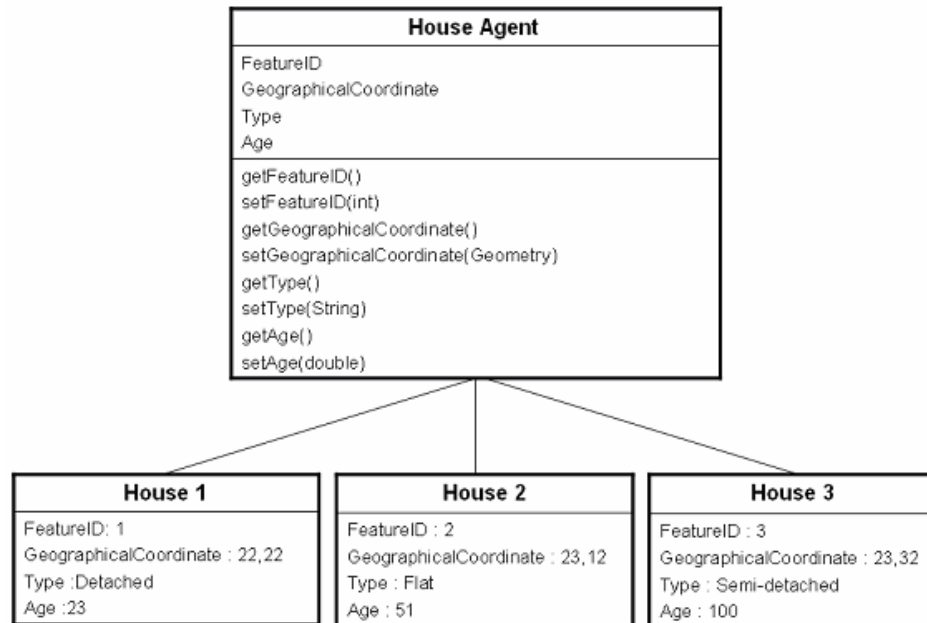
House Agent

FeatureID
GeographicalCoordinate
Type
Age

getFeatureID()
setFeatureID(int)
getGeographicalCoordinate()
setGeographicalCoordinate(Geometry)
getType()
setType(String)
getAge()
setAge(double)

House 1

FeatureID: 1
GeographicalCoordinate : 22,22
Type :Detached
Age :23

House 2

FeatureID : 2
GeographicalCoordinate : 23,12
Type : Flat
Age : 51

House 3

FeatureID : 3
GeographicalCoordinate : 23,32
Type : Semi-detached
Age : 100